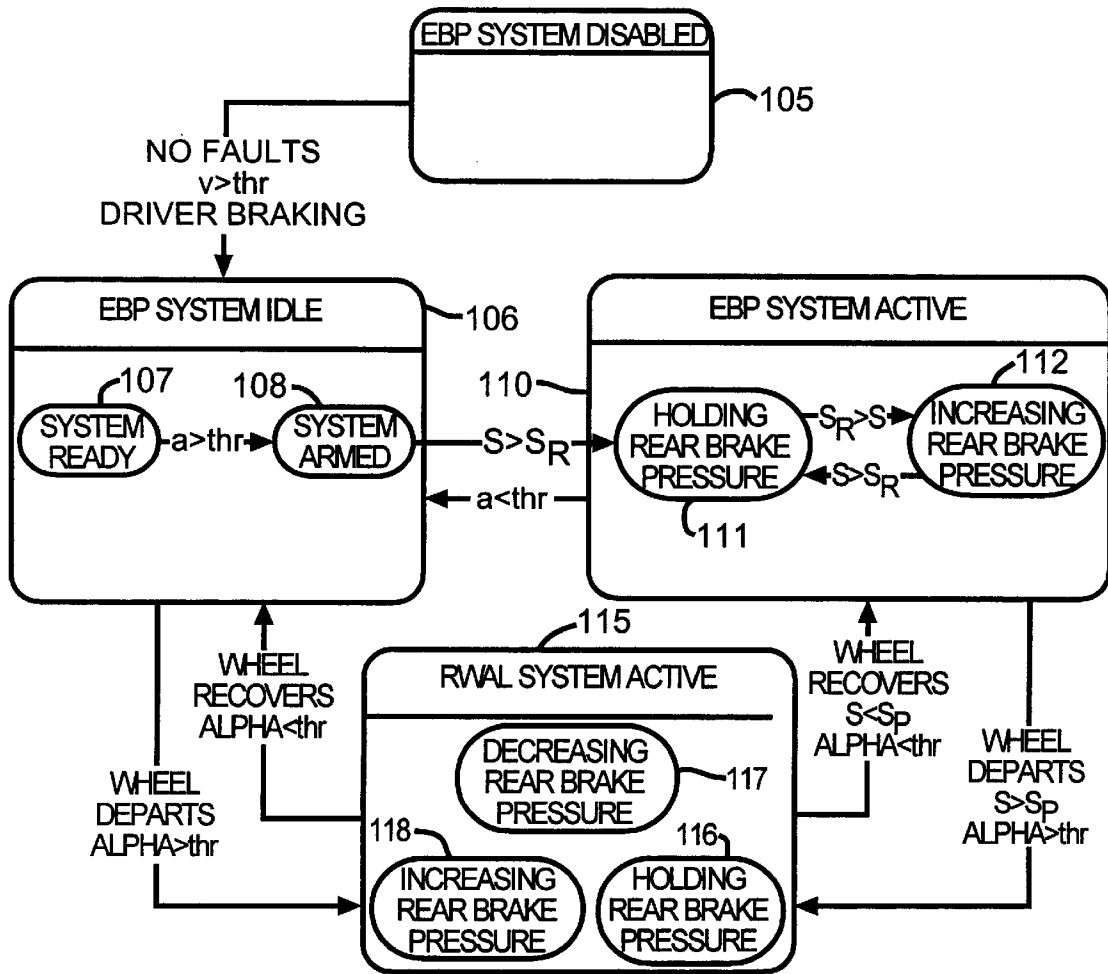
EBP SYSTEM DISABLED

105

NO FAULTS
v>thr
DRIVER BRAKING

EBP SYSTEM IDLE

106

107
SYSTEM READY

a>thr

108
SYSTEM ARMED

110

$S>S_R$

a<thr

EBP SYSTEM ACTIVE

HOLDING REAR BRAKE PRESSURE

111

$S_R>S$

$S>S_R$

112
INCREASING REAR BRAKE PRESSURE

115

WHEEL RECOVERS ALPHA<thr

RWAL SYSTEM ACTIVE

DECREASING REAR BRAKE PRESSURE

117

WHEEL RECOVERS $S<S_P$ ALPHA<thr

WHEEL DEPARTS ALPHA>thr

118
INCREASING REAR BRAKE PRESSURE

116
HOLDING REAR BRAKE PRESSURE

WHEEL DEPARTS $S>S_P$ ALPHA>thr